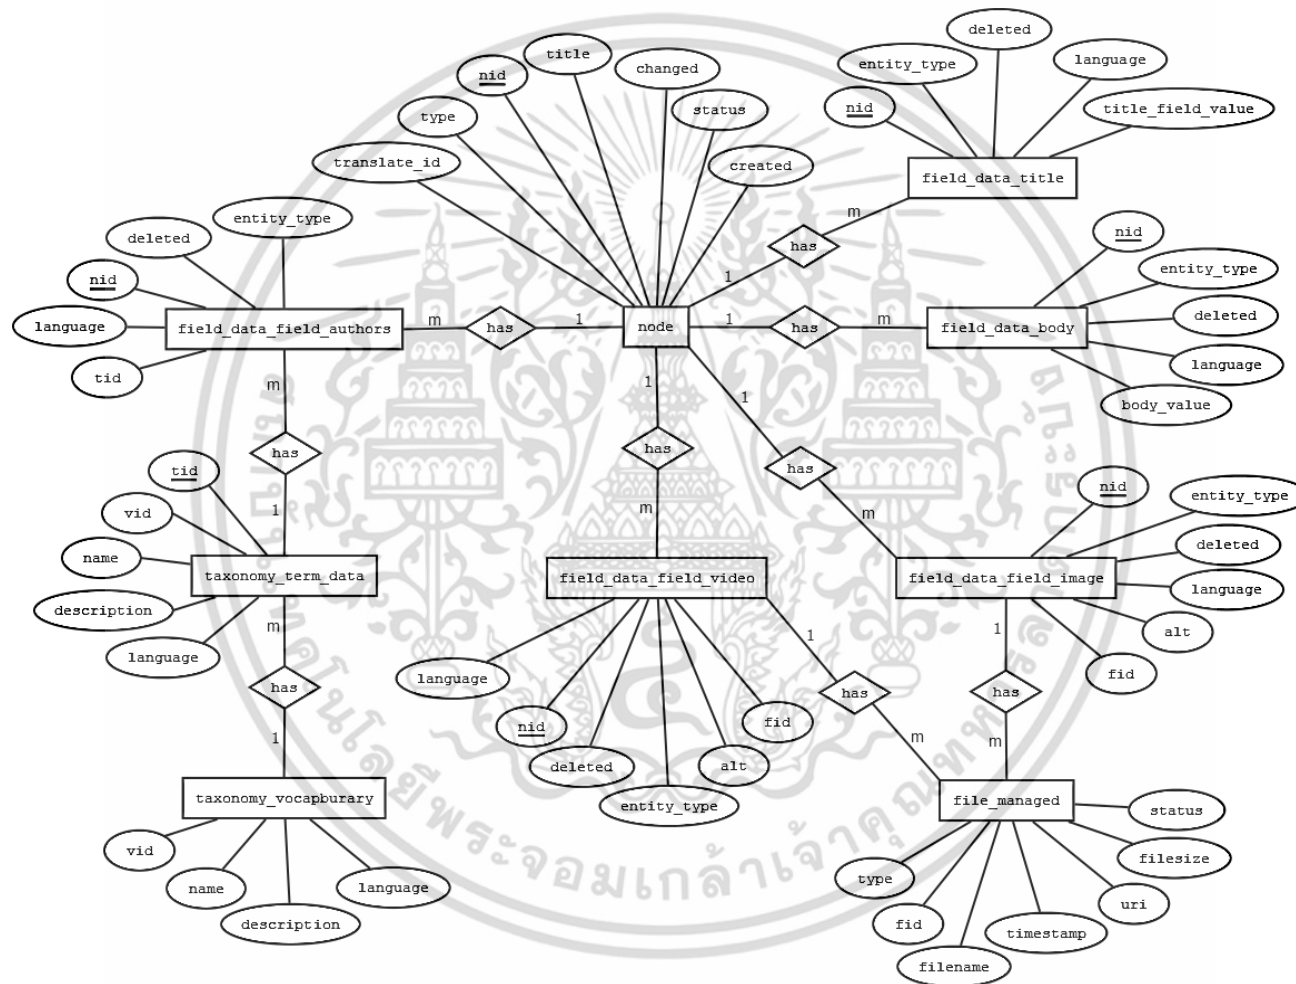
nid
title
changed
status
type
translate_id
created

deleted
entity_type
language
nid
title_field_value
field_data_title

m
has
1

entity_type
deleted
nid
language
field_data_field_authors
tid
m
has
1
node
1
has
m
field_data_body

nid
entity_type
deleted
language
body_value

m
has
1

1
has
m

1
has
m

tid
vid
name
description
language
taxonomy_term_data
m
has
1

field_data_field_video

nid
entity_type
deleted
language
alt
fid
field_data_field_image

1
has
m

1
has
m

language
nid
deleted
entity_type
alt
fid

taxonomy_vocapburary
vid
name
description
language

file_managed
status
filesize
uri
timestamp
filename
fid
type

พระจอมเกล้าเจ้าคุณทหาร